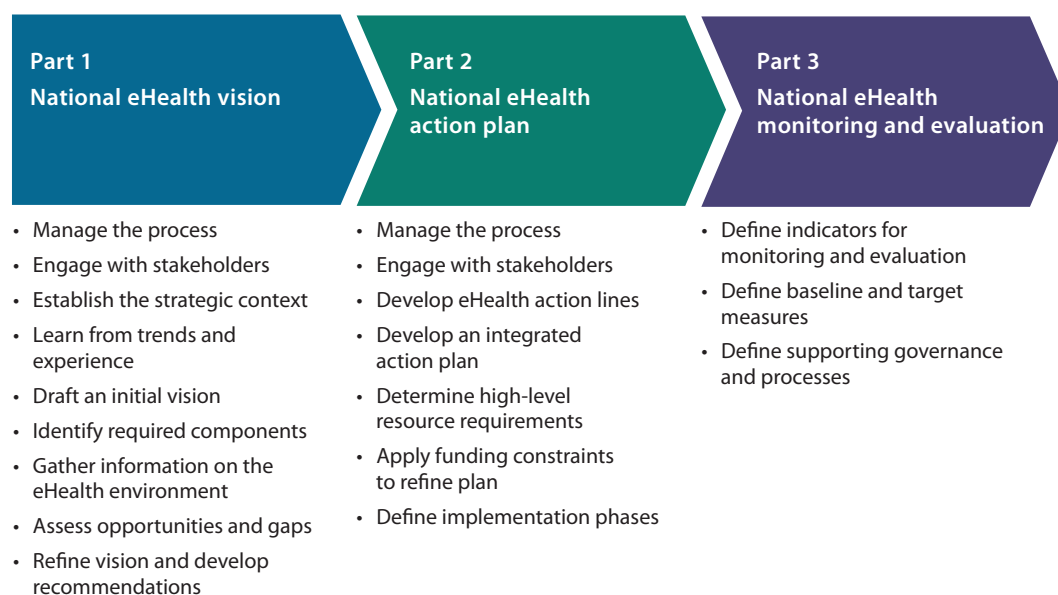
Part 1
National eHealth vision

- Manage the process
- Engage with stakeholders
- Establish the strategic context
- Learn from trends and experience
- Draft an initial vision
- Identify required components
- Gather information on the eHealth environment
- Assess opportunities and gaps
- Refine vision and develop recommendations

Part 2
National eHealth action plan

- Manage the process
- Engage with stakeholders
- Develop eHealth action lines
- Develop an integrated action plan
- Determine high-level resource requirements
- Apply funding constraints to refine plan
- Define implementation phases

Part 3
National eHealth monitoring and evaluation

- Define indicators for monitoring and evaluation
- Define baseline and target measures
- Define supporting governance and processes